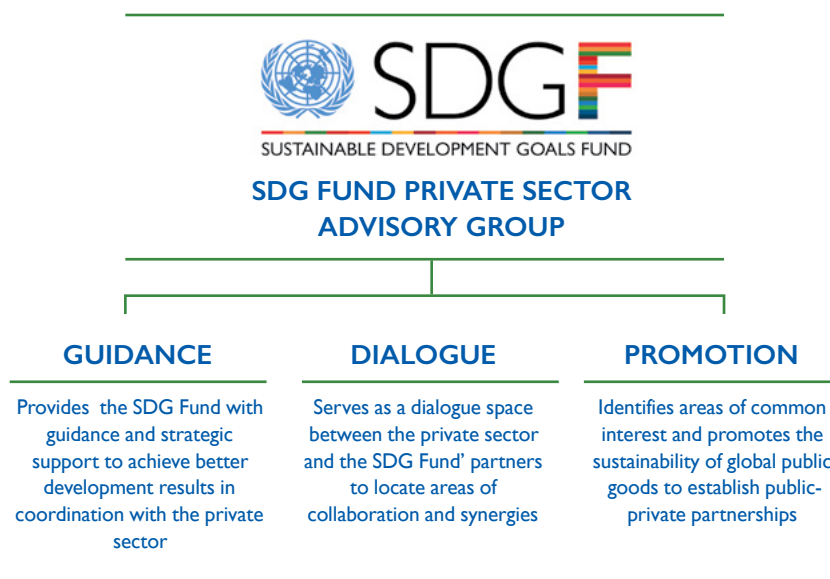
SDGF

SUSTAINABLE DEVELOPMENT GOALS FUND

SDG FUND PRIVATE SECTOR ADVISORY GROUP

GUIDANCE

Provides the SDG Fund with guidance and strategic support to achieve better development results in coordination with the private sector

DIALOGUE

Serves as a dialogue space between the private sector and the SDG Fund' partners to locate areas of collaboration and synergies

PROMOTION

Identifies areas of common interest and promotes the sustainability of global public goods to establish public-private partnerships